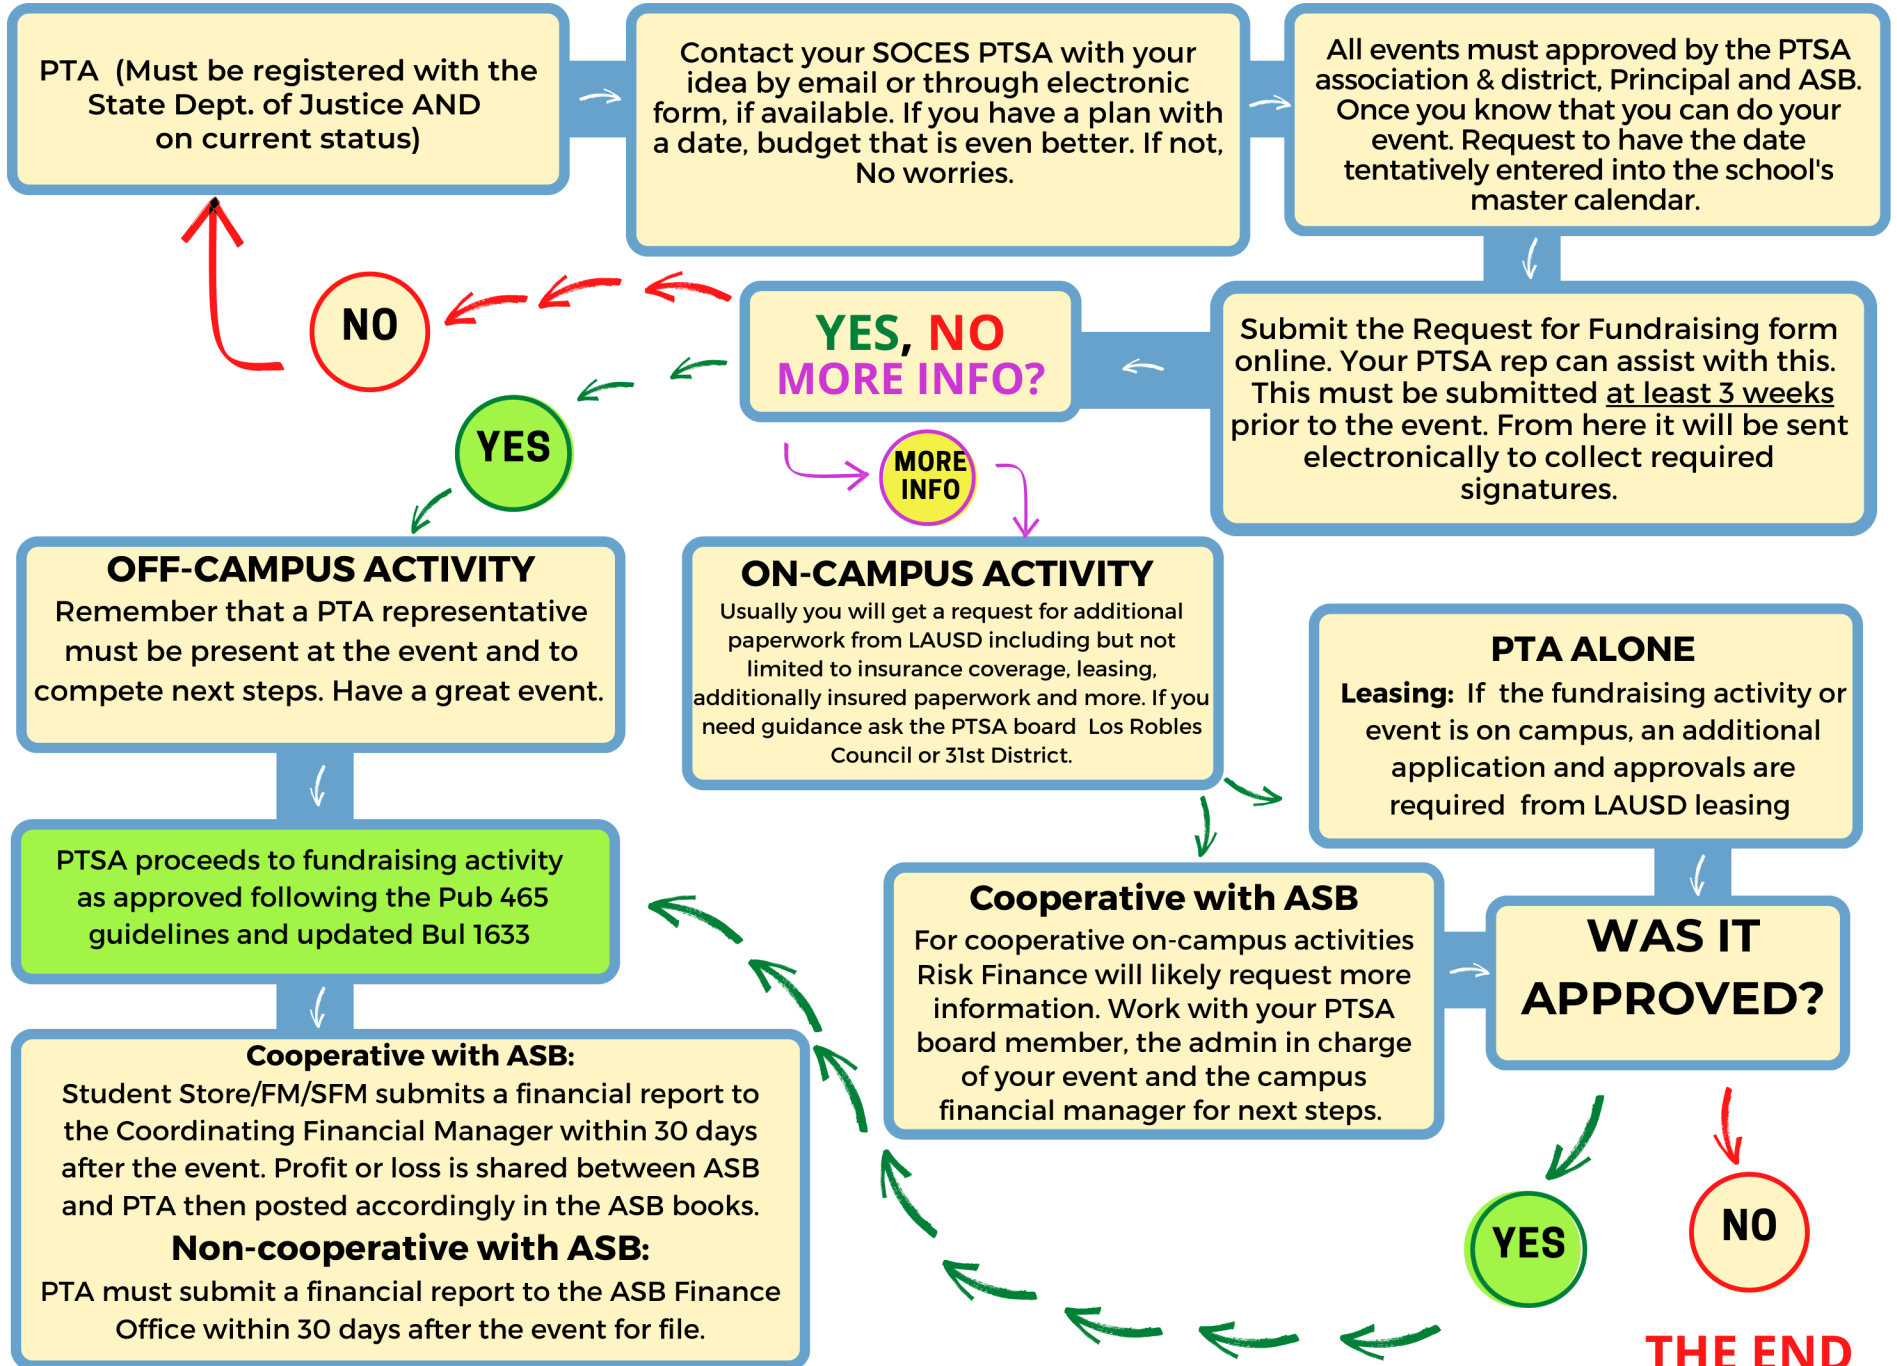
PTA (Must be registered with the State Dept. of Justice AND on current status)

Contact your SOCES PTSA with your idea by email or through electronic form, if available. If you have a plan with a date, budget that is even better. If not, No worries.

All events must approved by the PTSA association & district, Principal and ASB. Once you know that you can do your event. Request to have the date tentatively entered into the school's master calendar.

NO

YES, NO MORE INFO?

Submit the Request for Fundraising form online. Your PTSA rep can assist with this. This must be submitted at least 3 weeks prior to the event. From here it will be sent electronically to collect required signatures.

YES

MORE INFO

OFF-CAMPUS ACTIVITY
Remember that a PTA representative must be present at the event and to compete next steps. Have a great event.

ON-CAMPUS ACTIVITY
Usually you will get a request for additional paperwork from LAUSD including but not limited to insurance coverage, leasing, additionally insured paperwork and more. If you need guidance ask the PTSA board Los Robles Council or 31st District.

PTA ALONE
Leasing: If the fundraising activity or event is on campus, an additional application and approvals are required from LAUSD leasing

PTSA proceeds to fundraising activity as approved following the Pub 465 guidelines and updated Bul 1633

Cooperative with ASB
For cooperative on-campus activities Risk Finance will likely request more information. Work with your PTSA board member, the admin in charge of your event and the campus financial manager for next steps.

WAS IT APPROVED?

Cooperative with ASB:
Student Store/FM/SFM submits a financial report to the Coordinating Financial Manager within 30 days after the event. Profit or loss is shared between ASB and PTA then posted accordingly in the ASB books.
Non-cooperative with ASB:
PTA must submit a financial report to the ASB Finance Office within 30 days after the event for file.

YES

NO

THE END